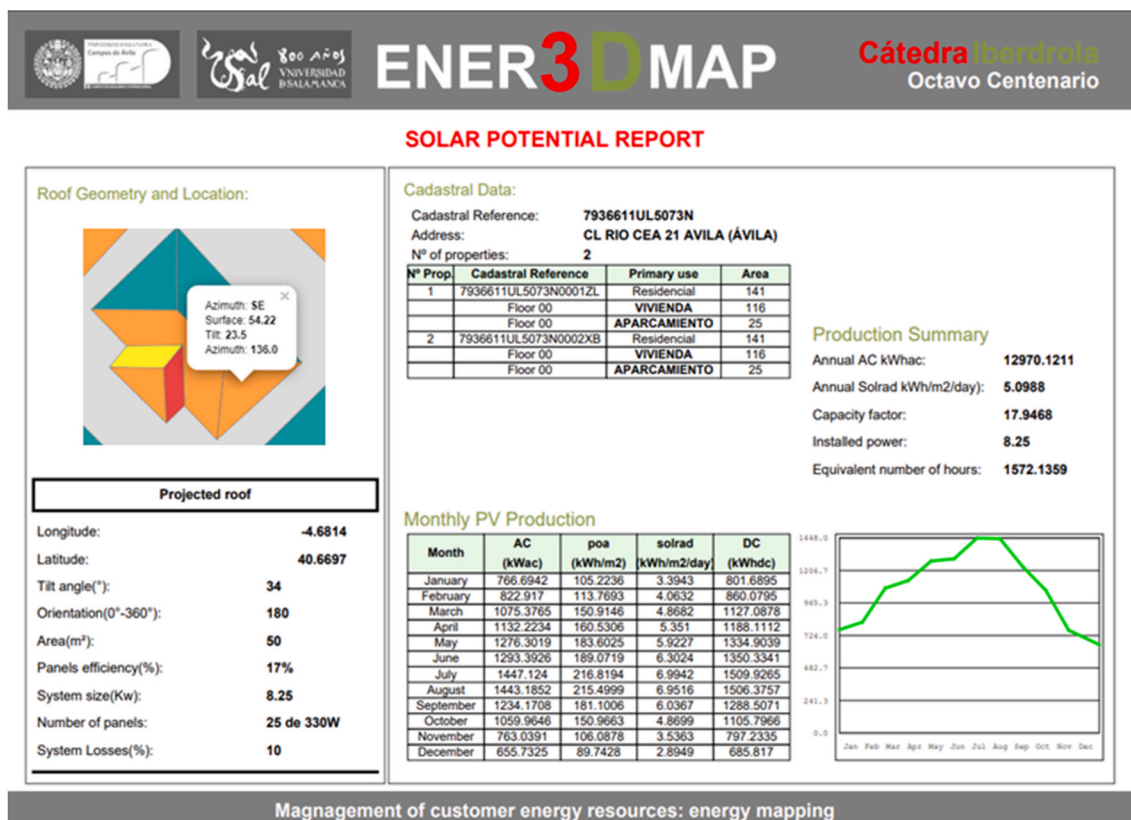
UNIVERSIDAD DE SALAMANCA Campus de Ávila

Sal 800 AÑOS VNIVERSIDAD D SALAMANCA

ENER3DMAP

Cátedra Iberdrola
Octavo Centenario

SOLAR POTENTIAL REPORT

Roof Geometry and Location:

Azimuth: SE
Surface: 54.22
Tilt: 23.5
Azimuth: 136.0

Projected roof

| Longitude: | -4.6814 |
|---|---|
| Latitude: | 40.6697 |
| Tilt angle(°): | 34 |
| Orientation(0°-360°): | 180 |
| Area(m²): | 50 |
| Panels efficiency(%): | 17% |
| System size(Kw): | 8.25 |
| Number of panels: | 25 de 330W |
| System Losses(%): | 10 |

Cadastral Data:

Cadastral Reference: 7936611UL5073N
Address: CL RIO CEA 21 AVILA (ÁVILA)
Nº of properties: 2

| Nº Prop. | Cadastral Reference | Primary use | Area |
|---|---|---|---|
| 1 | 7936611UL5073N0001ZL | Residencial | 141 |
| | Floor 00 | VIVIENDA | 116 |
| | Floor 00 | APARCAMIENTO | 25 |
| 2 | 7936611UL5073N0002XB | Residencial | 141 |
| | Floor 00 | VIVIENDA | 116 |
| | Floor 00 | APARCAMIENTO | 25 |

Production Summary

| Annual AC kWhac: | 12970.1211 |
|---|---|
| Annual Solrad kWh/m2/day): | 5.0988 |
| Capacity factor: | 17.9468 |
| Installed power: | 8.25 |
| Equivalent number of hours: | 1572.1359 |

Monthly PV Production

| Month | AC (kWac) | poa (kWh/m2) | solrad (kWh/m2/day) | DC (kWhdc) |
|---|---|---|---|---|
| January | 766.6942 | 105.2236 | 3.3943 | 801.6895 |
| February | 822.917 | 113.7693 | 4.0632 | 860.0795 |
| March | 1075.3765 | 150.9146 | 4.8682 | 1127.0878 |
| April | 1132.2234 | 160.5306 | 5.351 | 1188.1112 |
| May | 1276.3019 | 183.6025 | 5.9227 | 1334.9039 |
| June | 1293.3926 | 189.0719 | 6.3024 | 1350.3341 |
| July | 1447.124 | 216.8194 | 6.9942 | 1509.9265 |
| August | 1443.1852 | 215.4999 | 6.9516 | 1506.3757 |
| September | 1234.1708 | 181.1006 | 6.0367 | 1288.5071 |
| October | 1059.9646 | 150.9663 | 4.8699 | 1105.7966 |
| November | 763.0391 | 106.0878 | 3.5363 | 797.2335 |
| December | 655.7325 | 89.7428 | 2.8949 | 685.817 |

1448.0
1206.7
965.3
724.0
482.7
241.3
0.0
Jan Feb Mar Apr May Jun Jul Aug Sep Oct Nov Dec

Magnagement of customer energy resources: energy mapping